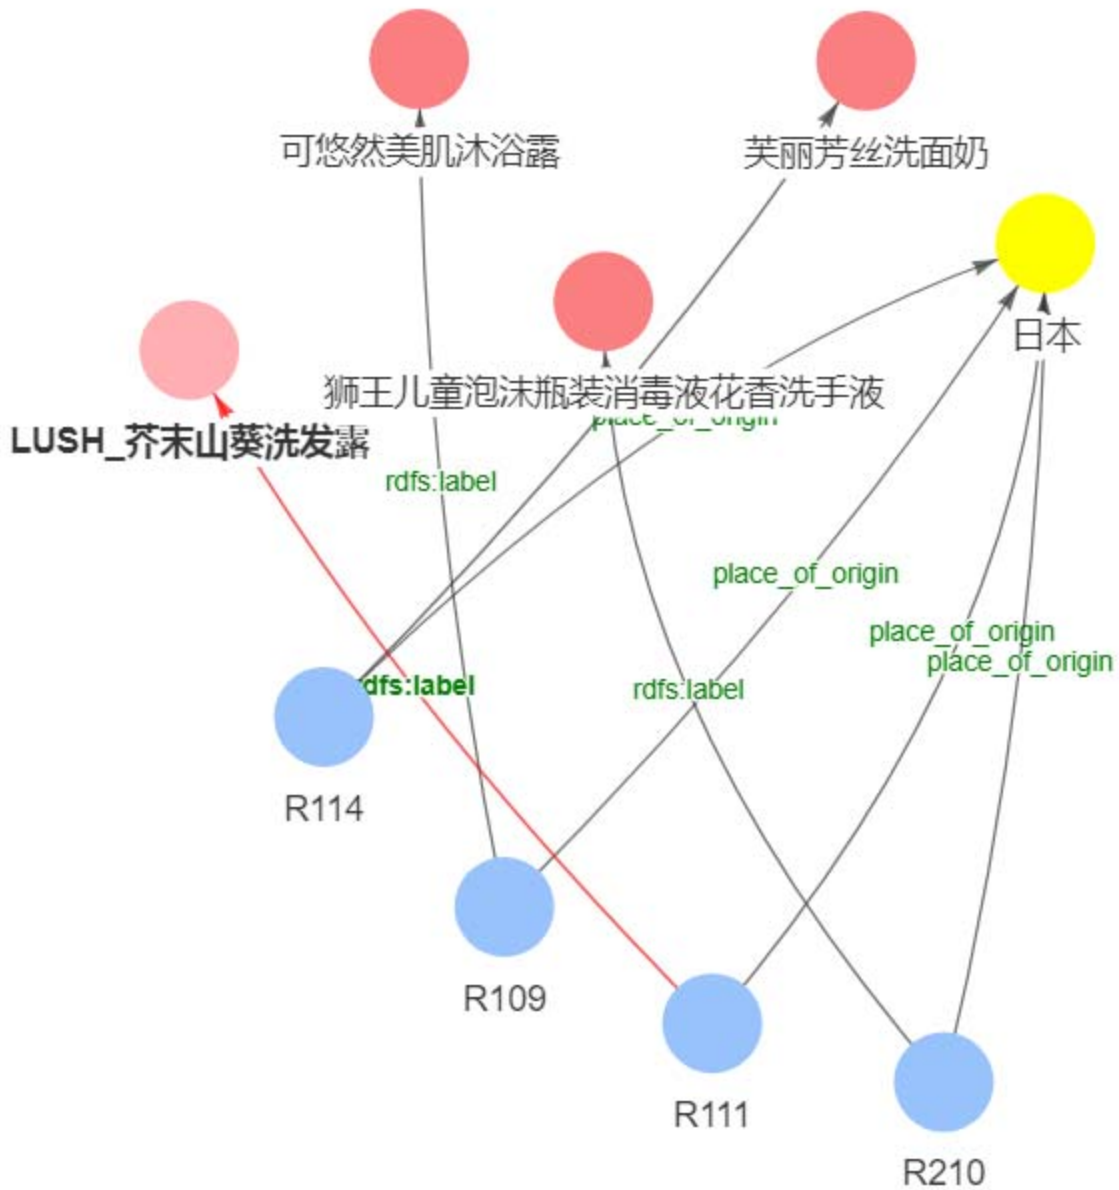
可悠然美肌沐浴露

芙丽芳丝洗面奶

日本

狮王儿童泡沫瓶装消毒液花香洗手液

place_of_origin

LUSH_芥末山葵洗发露

rdfs:label

place_of_origin

place_of_origin

place_of_origin

rdfs:label

rdfs:label

R114

R109

R111

R210